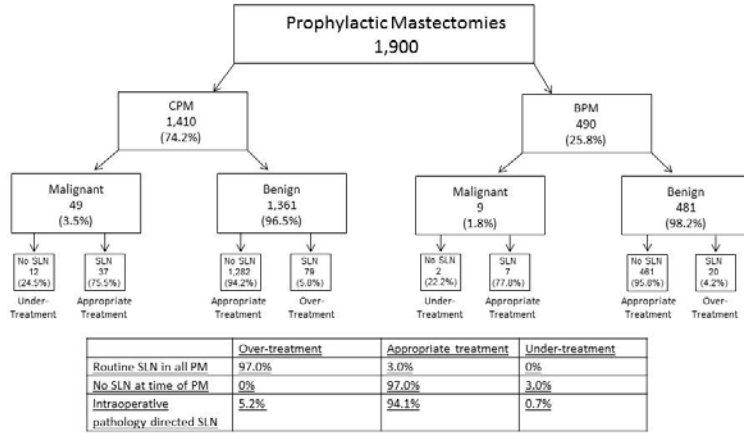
Prophylactic Mastectomies
1,900

CPM
1,410
(74.2%)

BPM
490
(25.8%)

Malignant
49
(3.5%)

Benign
1,361
(96.5%)

Malignant
9
(1.8%)

Benign
481
(98.2%)

No SLN
12
(24.5%)
Under-Treatment

SLN
37
(75.5%)
Appropriate Treatment

No SLN
1,282
(94.2%)
Appropriate Treatment

SLN
79
(5.8%)
Over-Treatment

No SLN
2
(22.2%)
Under-Treatment

SLN
7
(77.8%)
Appropriate Treatment

No SLN
461
(95.8%)
Appropriate Treatment

SLN
20
(4.2%)
Over-Treatment

| | Over-treatment | Appropriate treatment | Under-treatment |
|---|---|---|---|
| Routine SLN in all PM | 97.0% | 3.0% | 0% |
| No SLN at time of PM | 0% | 97.0% | 3.0% |
| Intraoperative pathology directed SLN | 5.2% | 94.1% | 0.7% |